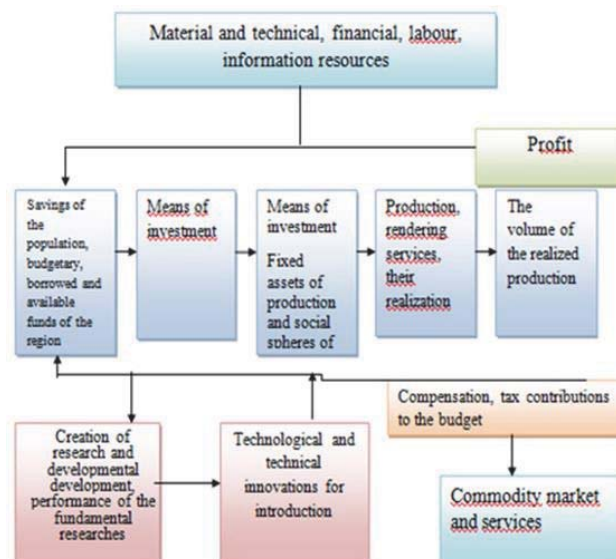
Material and technical, financial, labour, information resources

Profit

Savings of the population, budgetary, borrowed and available funds of the region

Means of investment

Means of investment

Fixed assets of production and social spheres of

Production, rendering services, their realization

The volume of the realized production

Compensation, tax contributions to the budget

Creation of research and developmental development, performance of the fundamental researches

Technological and technical innovations for introduction

Commodity market and services